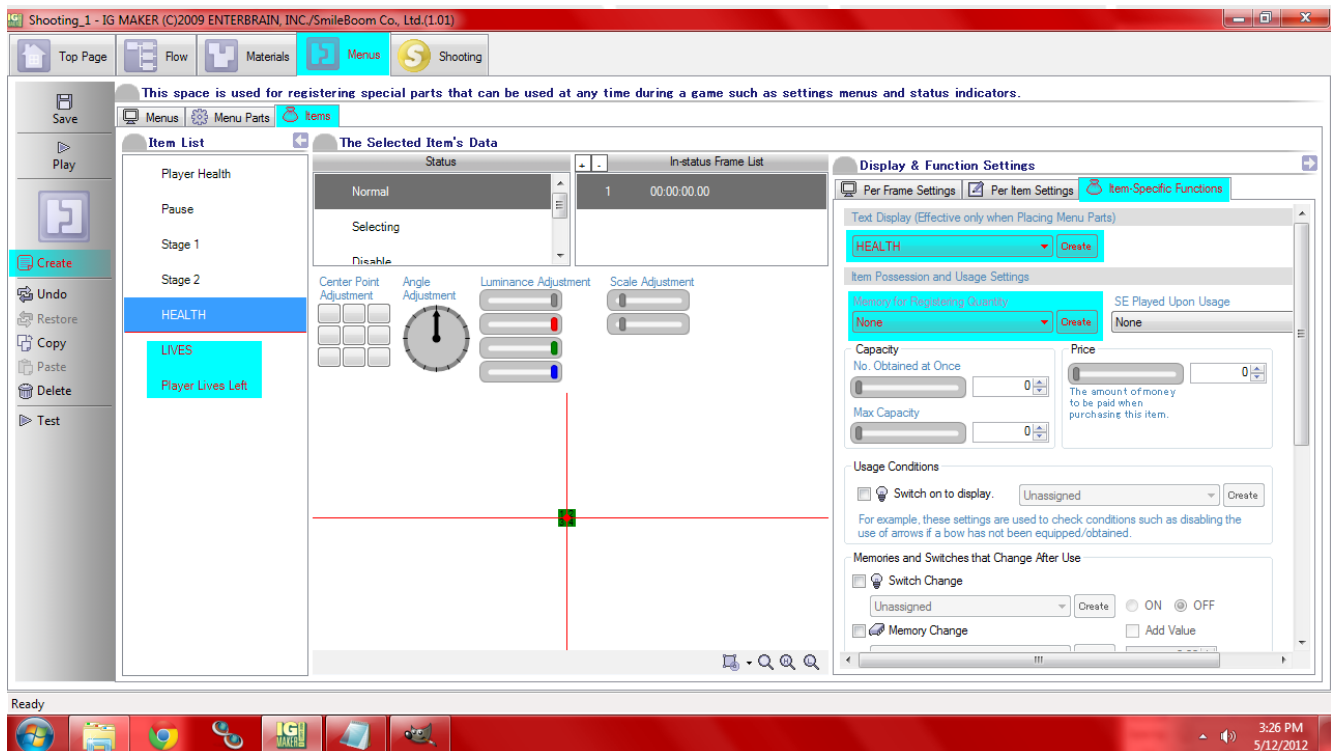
Shooting_1 - IG MAKER (C)2009 ENTERBRAIN, INC./SmileBoom Co., Ltd.(1.01)

Top Page
Flow
Materials
Menus
Shooting

Save
Play
Create
Undo
Restore
Copy
Paste
Delete
Test

This space is used for registering special parts that can be used at any time during a game such as settings menus and status indicators.

Menus
Menu Parts
Items

Item List
Player Health
Pause
Stage 1
Stage 2
HEALTH
LIVES
Player Lives Left

The Selected Item's Data
Status
Normal
Selecting
Disable
In-status Frame List
1 00:00:00.00

Center Point Adjustment
Angle Adjustment
Luminance Adjustment
Scale Adjustment

Display & Function Settings
Per Frame Settings
Per Item Settings
Item-Specific Functions

Text Display (Effective only when Placing Menu Parts)
HEALTH
Create

Item Possession and Usage Settings
Memory for Registering Quantity
None
Create
SE Played Upon Usage
None

Capacity
No. Obtained at Once
0
Max Capacity
0
Price
0
The amount of money to be paid when purchasing this item.

Usage Conditions
Switch on to display.
Unassigned
Create
For example, these settings are used to check conditions such as disabling the use of arrows if a bow has not been equipped/obtained.

Memories and Switches that Change After Use
Switch Change
Unassigned
Create
ON
OFF
Memory Change
Add Value

Ready

3:26 PM
5/12/2012